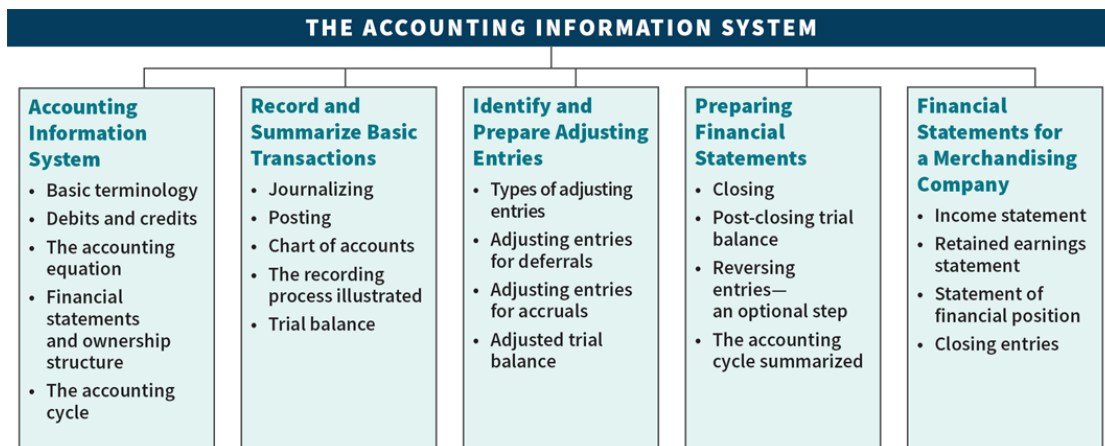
THE ACCOUNTING INFORMATION SYSTEM

Accounting Information System
- Basic terminology
- Debits and credits
- The accounting equation
- Financial statements and ownership structure
- The accounting cycle

Record and Summarize Basic Transactions
- Journalizing
- Posting
- Chart of accounts
- The recording process illustrated
- Trial balance

Identify and Prepare Adjusting Entries
- Types of adjusting entries
- Adjusting entries for deferrals
- Adjusting entries for accruals
- Adjusted trial balance

Preparing Financial Statements
- Closing
- Post-closing trial balance
- Reversing entries—an optional step
- The accounting cycle summarized

Financial Statements for a Merchandising Company
- Income statement
- Retained earnings statement
- Statement of financial position
- Closing entries